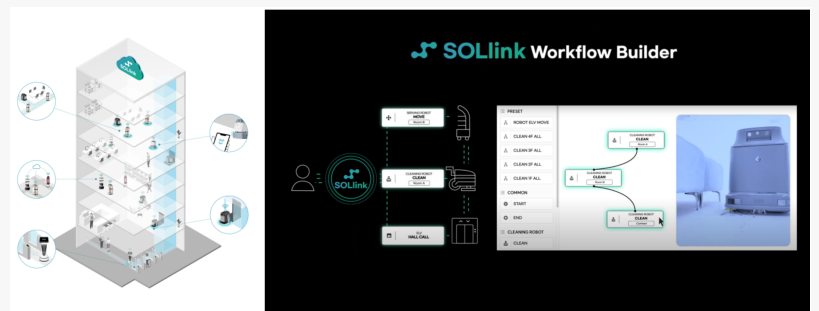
SOLlink

SOLlink Workflow Builder

SOLlink

SERVING ROBOT
MOVE
Room 4A

CLEANING ROBOT
CLEAN
Room A

E/V
HALL CALL

PRESET
ROBOT E/V MOVE
CLEAN 4F ALL
CLEAN 3F ALL
CLEAN 2F ALL
CLEAN 1F ALL
COMMON
START
END
CLEANING ROBOT
CLEAN

CLEANING ROBOT
CLEAN
Room A

CLEANING ROBOT
CLEAN
Room B

CLEANING ROBOT
CLEAN
Corridor